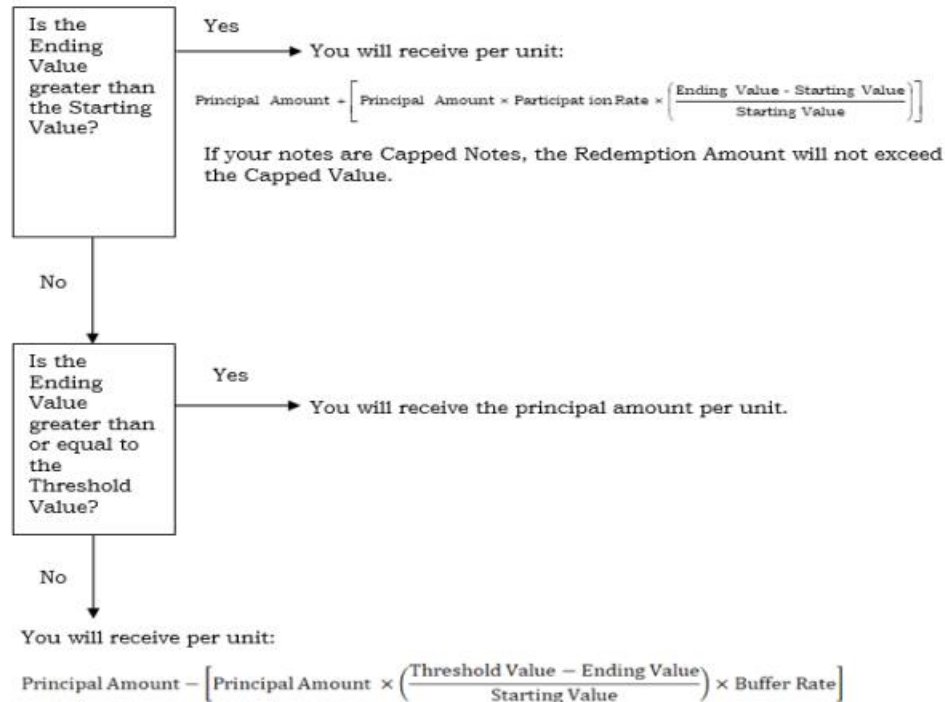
Is the Ending Value greater than the Starting Value?

Yes

You will receive per unit:

$\text{Principal Amount} + \left[\text{Principal Amount} \times \text{Participat ion Rate} \times \left(\frac{\text{Ending Value} - \text{Starting Value}}{\text{Starting Value}}\right)\right]$

If your notes are Capped Notes, the Redemption Amount will not exceed the Capped Value.

No

Is the Ending Value greater than or equal to the Threshold Value?

Yes

You will receive the principal amount per unit.

No

You will receive per unit:

$\text{Principal Amount} - \left[\text{Principal Amount} \times \left(\frac{\text{Threshold Value} - \text{Ending Value}}{\text{Starting Value}}\right) \times \text{Buffer Rate}\right]$